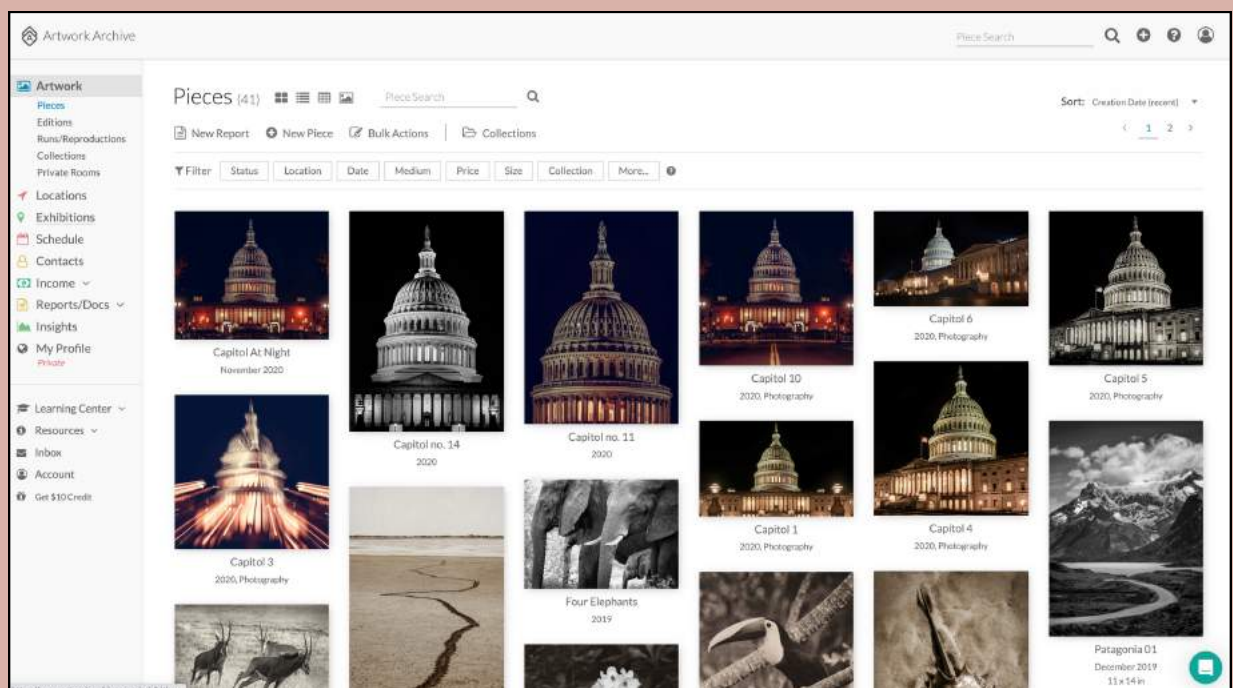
Artwork Archive

Piece Search

Artwork
Pieces
Editions
Runs/Reproductions
Collections
Private Rooms
Locations
Exhibitions
Schedule
Contacts
Income
Reports/Docs
Insights
My Profile
Private

Learning Center
Resources
Inbox
Account
Get $10 Credit

Pieces (41)

Piece Search

Sort: Creation Date (recent)

New Report New Piece Bulk Actions Collections

1 2

Filter Status Location Date Medium Price Size Collection More...

Capitol At Night
November 2020

Capitol no. 14
2020

Capitol no. 11
2020

Capitol 10
2020, Photography

Capitol 6
2020, Photography

Capitol 5
2020, Photography

Capitol 3
2020, Photography

Four Elephants
2019

Capitol 1
2020, Photography

Capitol 4
2020, Photography

Patagonia 01
December 2019
11 x 14 in